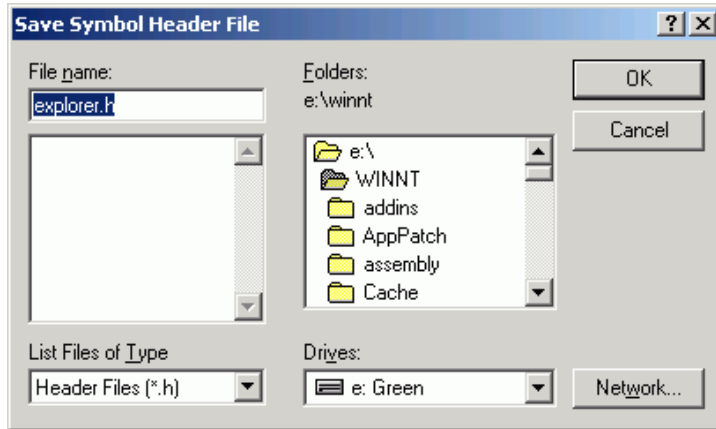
Save Symbol Header File

?

File name:

explorer.h

Folders:

e:\winnt

e:\

WINNT

addins

AppPatch

assembly

Cache

OK

Cancel

List Files of Type

Header Files (*.h)

Drives:

e: Green

Network...